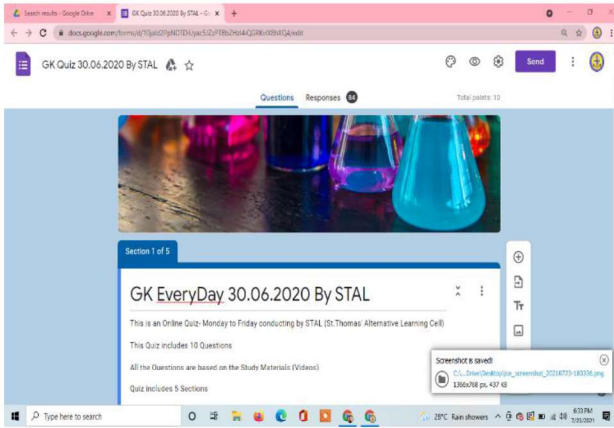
Search results - Google Drive
GK Quiz 30.06.2020 By STAL - Go
docs.google.com/forms/d/1Qjab2PpNOTDiUyac5ZpPEBb2Hst4iQGRKc09N4GA/edit

GK Quiz 30.06.2020 By STAL

Send

Questions Responses 44

Total points: 10

Section 1 of 5

GK EveryDay 30.06.2020 By STAL

This is an Online Quiz- Monday to Friday conducting by STAL (St.Thomas' Alternative Learning Cell)

This Quiz includes 10 Questions

All the Questions are based on the Study Materials (Videos)

Quiz includes 5 Sections

Screenshot is saved!
C:/...Drive/Desktop/jse_screenshot_20210723-183336.png
1366x768 px, 437 KB

Type here to search

28°C Rain showers

6:33 PM
7/23/2021